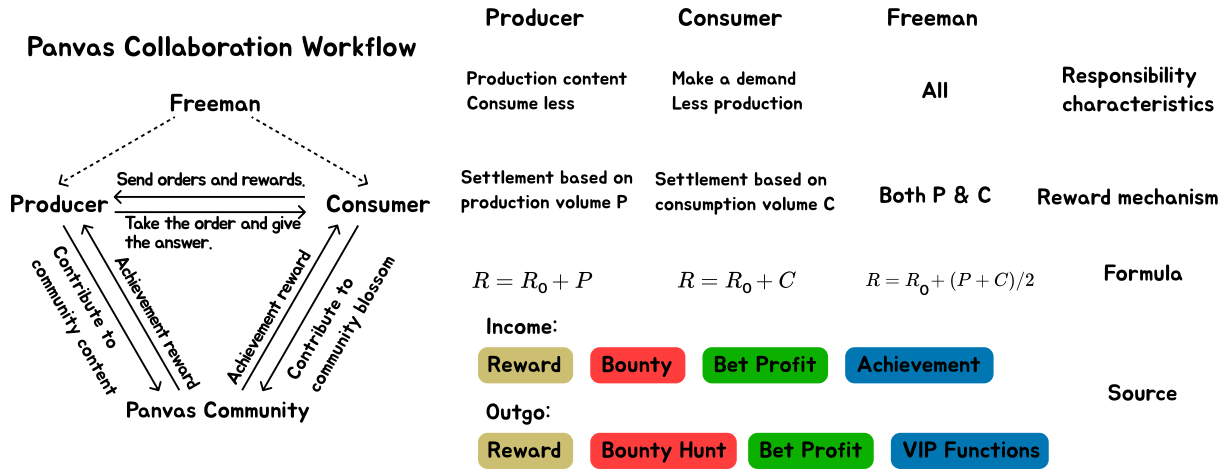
Panvas Collaboration Workflow

Freeman

Send orders and rewards.

Producer

Consumer

Take the order and give the answer.

Contribute to community content

Achievement reward

Achievement reward

Contribute to community blossom

Panvas Community

| Producer | Consumer | Freeman | |
|---|---|---|---|
| Production content Consume less | Make a demand Less production | All | Responsibility characteristics |
| Settlement based on production volume P | Settlement based on consumption volume C | Both P & C | Reward mechanism |
| $R = R_0 + P$ | $R = R_0 + C$ | $R = R_0 + (P + C)/2$ | Formula |

Income:

Reward Bounty Bet Profit Achievement

Source

Outgo:

Reward Bounty Hunt Bet Profit VIP Functions